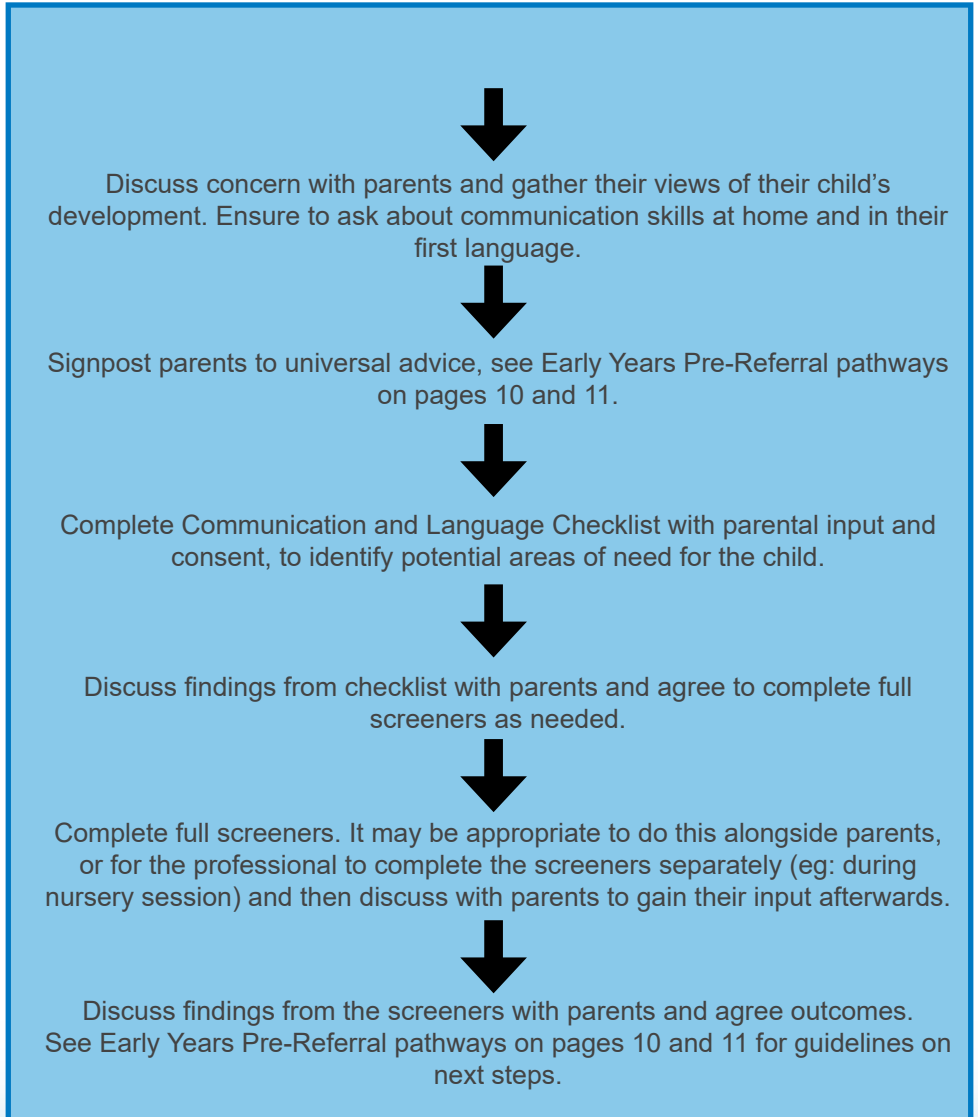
Discuss concern with parents and gather their views of their child’s development. Ensure to ask about communication skills at home and in their first language.

Signpost parents to universal advice, see Early Years Pre-Referral pathways on pages 10 and 11.

Complete Communication and Language Checklist with parental input and consent, to identify potential areas of need for the child.

Discuss findings from checklist with parents and agree to complete full screeners as needed.

Complete full screeners. It may be appropriate to do this alongside parents, or for the professional to complete the screeners separately (eg: during nursery session) and then discuss with parents to gain their input afterwards.

Discuss findings from the screeners with parents and agree outcomes. See Early Years Pre-Referral pathways on pages 10 and 11 for guidelines on next steps.